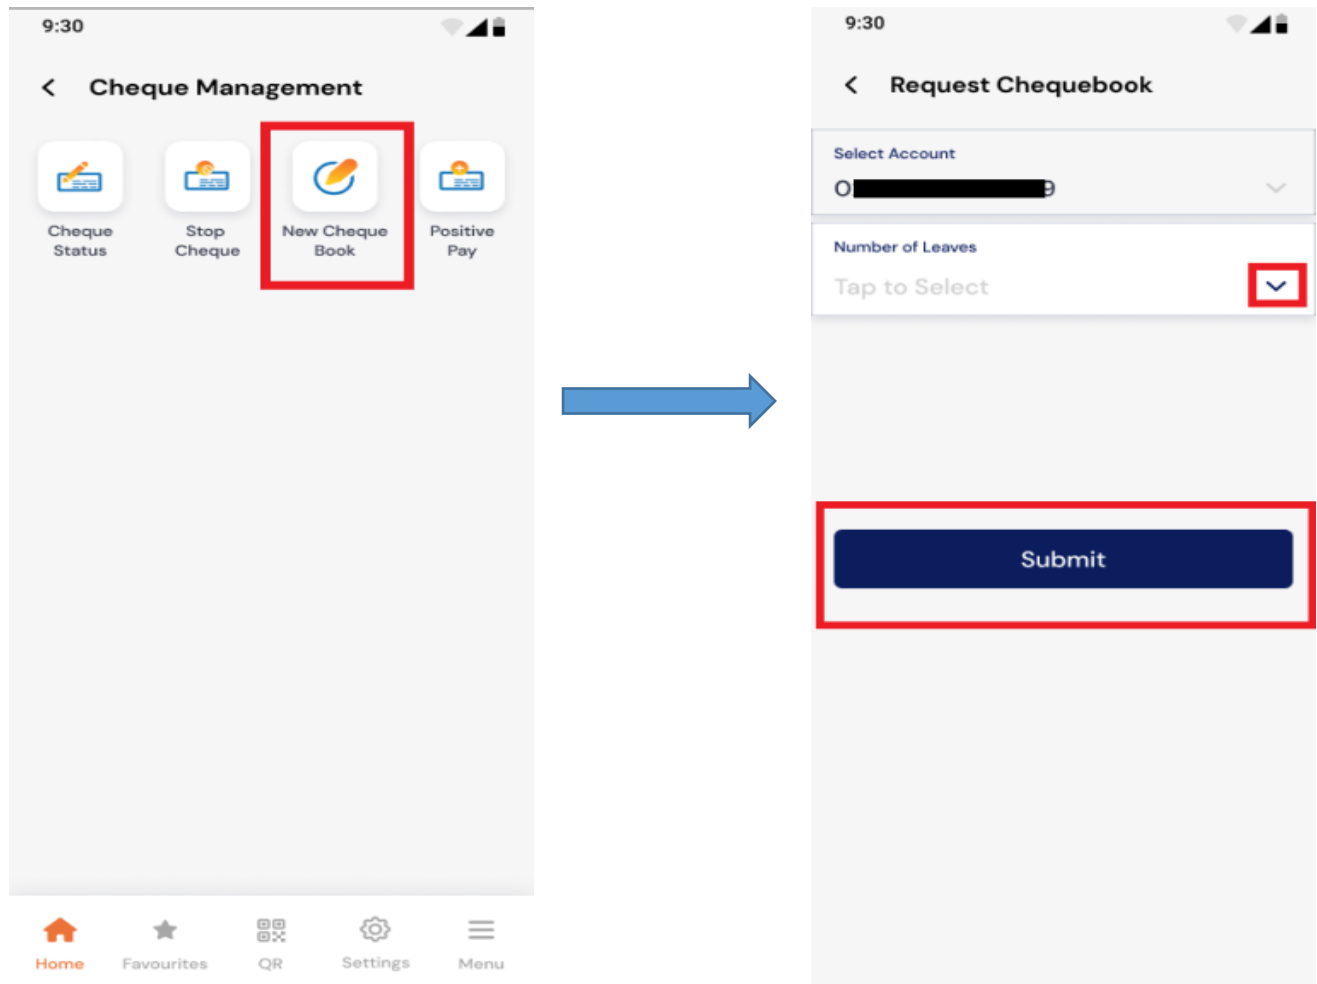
9:30

Cheque Management

Cheque Status

Stop Cheque

New Cheque Book

Positive Pay

Home

Favourites

QR

Settings

Menu

9:30

Request Chequebook

Select Account

O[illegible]9

Number of Leaves

Tap to Select

Submit